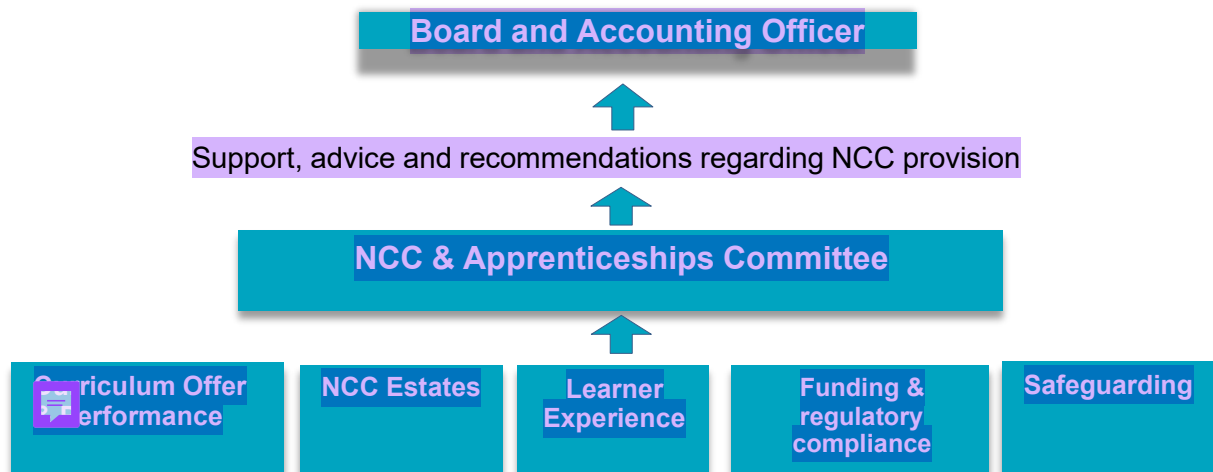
Board and Accounting Officer

Support, advice and recommendations regarding NCC provision

NCC & Apprenticeships Committee

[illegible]urriculum Offer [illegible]erformance

NCC Estates

Learner Experience

Funding & regulatory compliance

Safeguarding